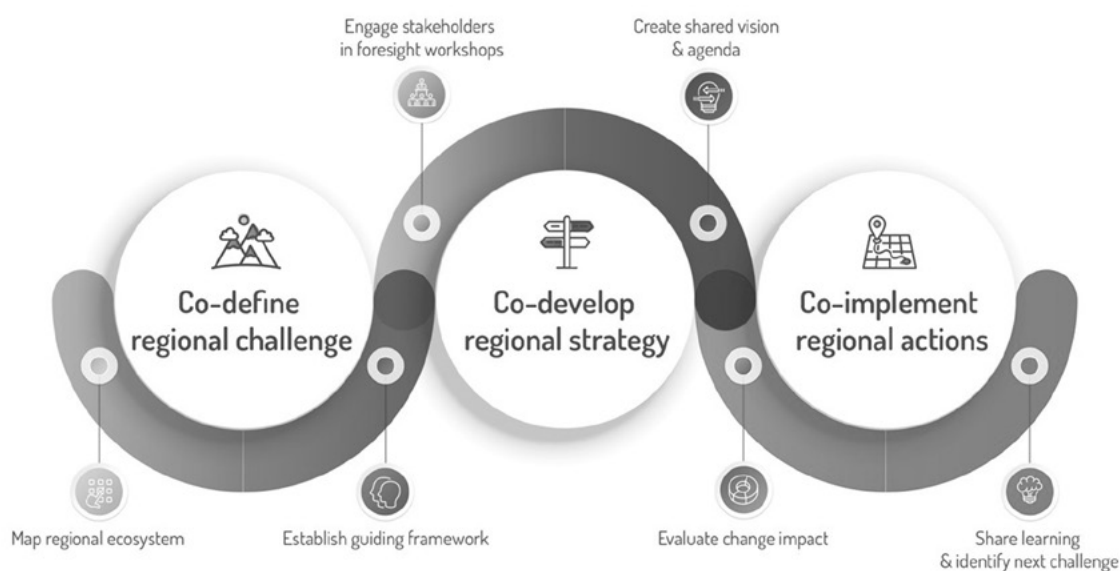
Engage stakeholders in foresight workshops

Create shared vision & agenda

Co-define regional challenge

Co-develop regional strategy

Co-implement regional actions

Map regional ecosystem

Establish guiding framework

Evaluate change impact

Share learning & identify next challenge